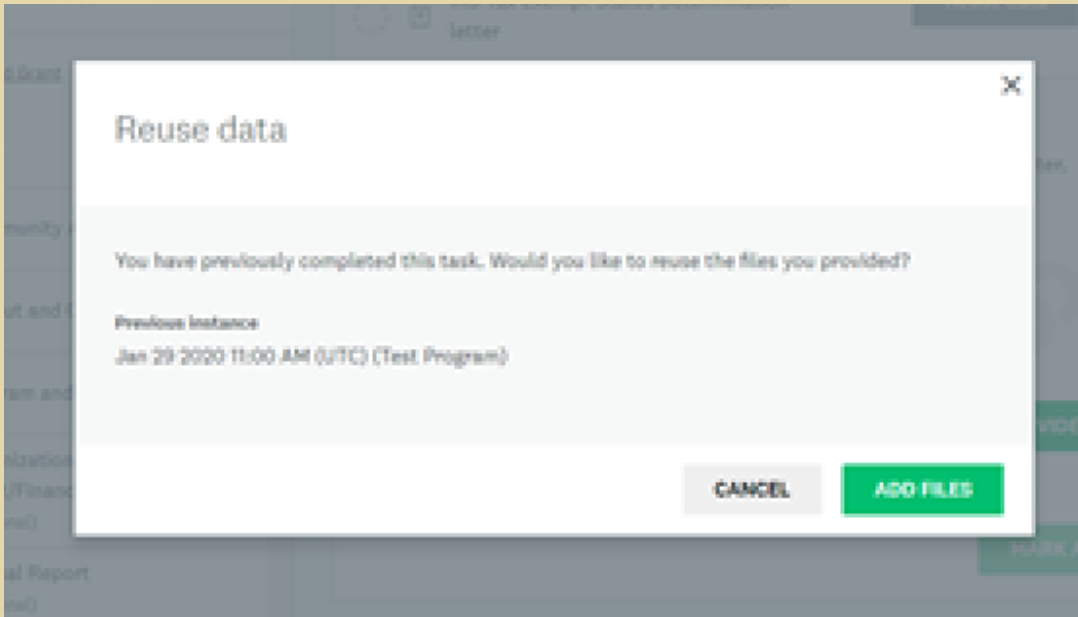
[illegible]
letter

d Grant

munity

ut and

ram and

nization
/Financ
nal)

al Report
nal)

tter.

VIDE

MARK A

×

Reuse data

You have previously completed this task. Would you like to reuse the files you provided?

Previous Instance
Jan 29 2020 11:00 AM (UTC) (Test Program)

CANCEL

ADD FILES